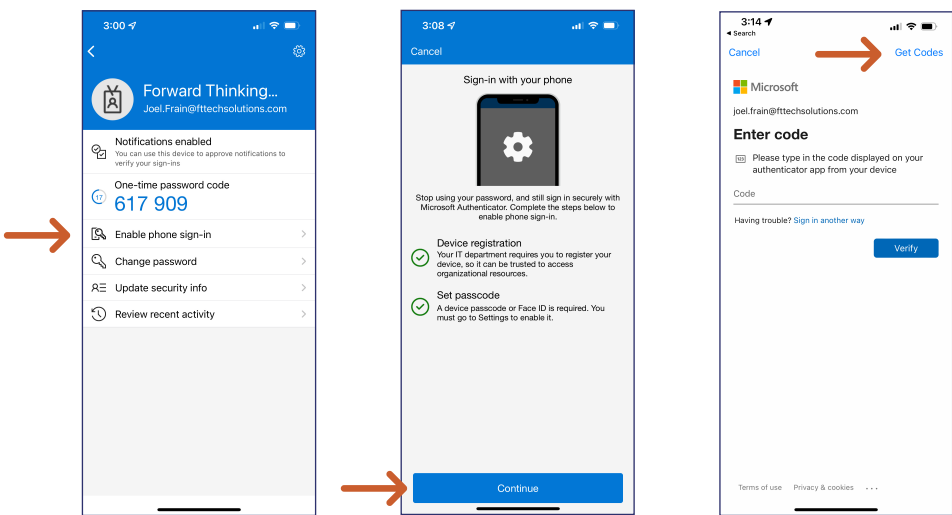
3:00

Forward Thinking...
Joel.Frain@fttechsolutions.com

Notifications enabled
You can use this device to approve notifications to verify your sign-ins

17
One-time password code
617 909

Enable phone sign-in

Change password

Update security info

Review recent activity

3:08

Cancel

Sign-in with your phone

Stop using your password, and still sign in securely with Microsoft Authenticator. Complete the steps below to enable phone sign-in.

Device registration
Your IT department requires you to register your device, so it can be trusted to access organizational resources.

Set passcode
A device passcode or Face ID is required. You must go to Settings to enable it.

Continue

3:14
◂ Search

Cancel
Get Codes

Microsoft

joel.frain@fttechsolutions.com

Enter code

Please type in the code displayed on your authenticator app from your device

Code

Having trouble? Sign in another way

Verify

Terms of use
Privacy & cookies
...